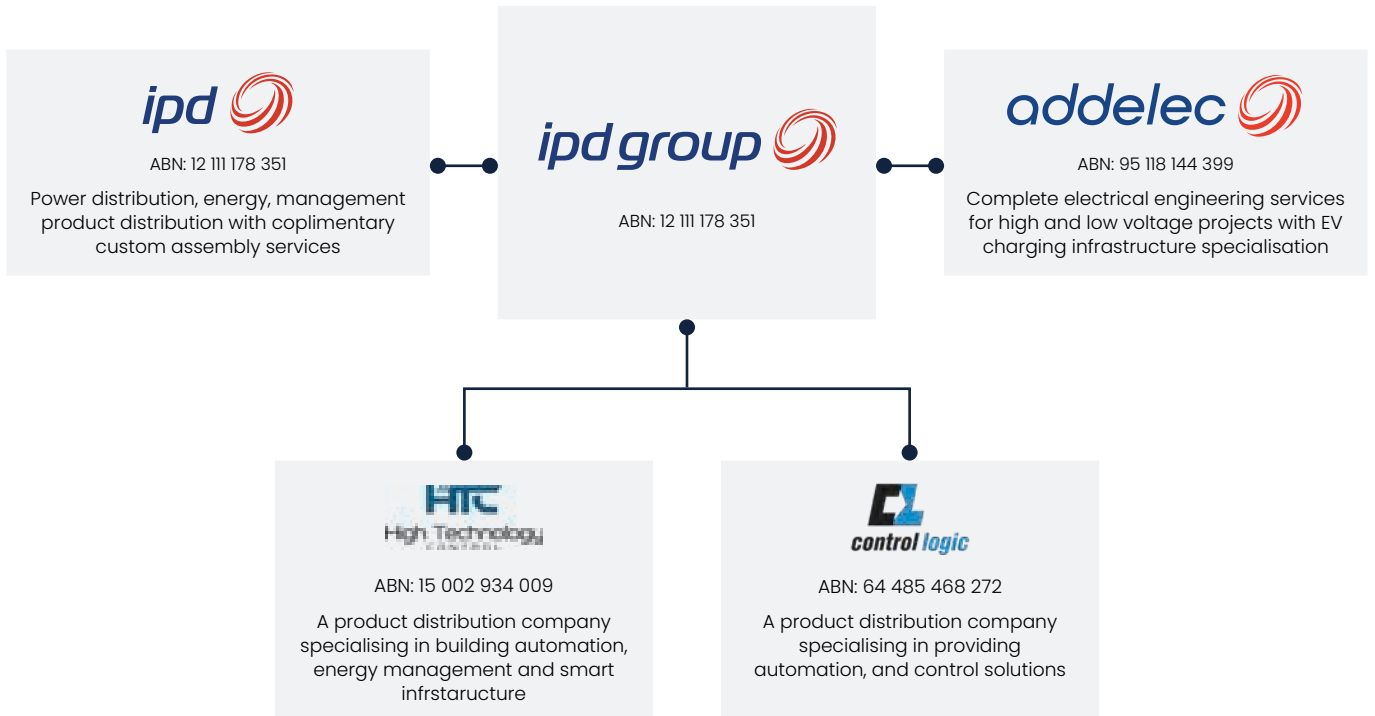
ipd

ABN: 12 111 178 351

Power distribution, energy, management product distribution with coplimentary custom assembly services

ipd group

ABN: 12 111 178 351

addelec

ABN: 95 118 144 399

Complete electrical engineering services for high and low voltage projects with EV charging infrastructure specialisation

HTC
High Technology
CONTROL

ABN: 15 002 934 009

A product distribution company specialising in building automation, energy management and smart infrstaructure

CL
control logic

ABN: 64 485 468 272

A product distribution company specialising in providing automation, and control solutions